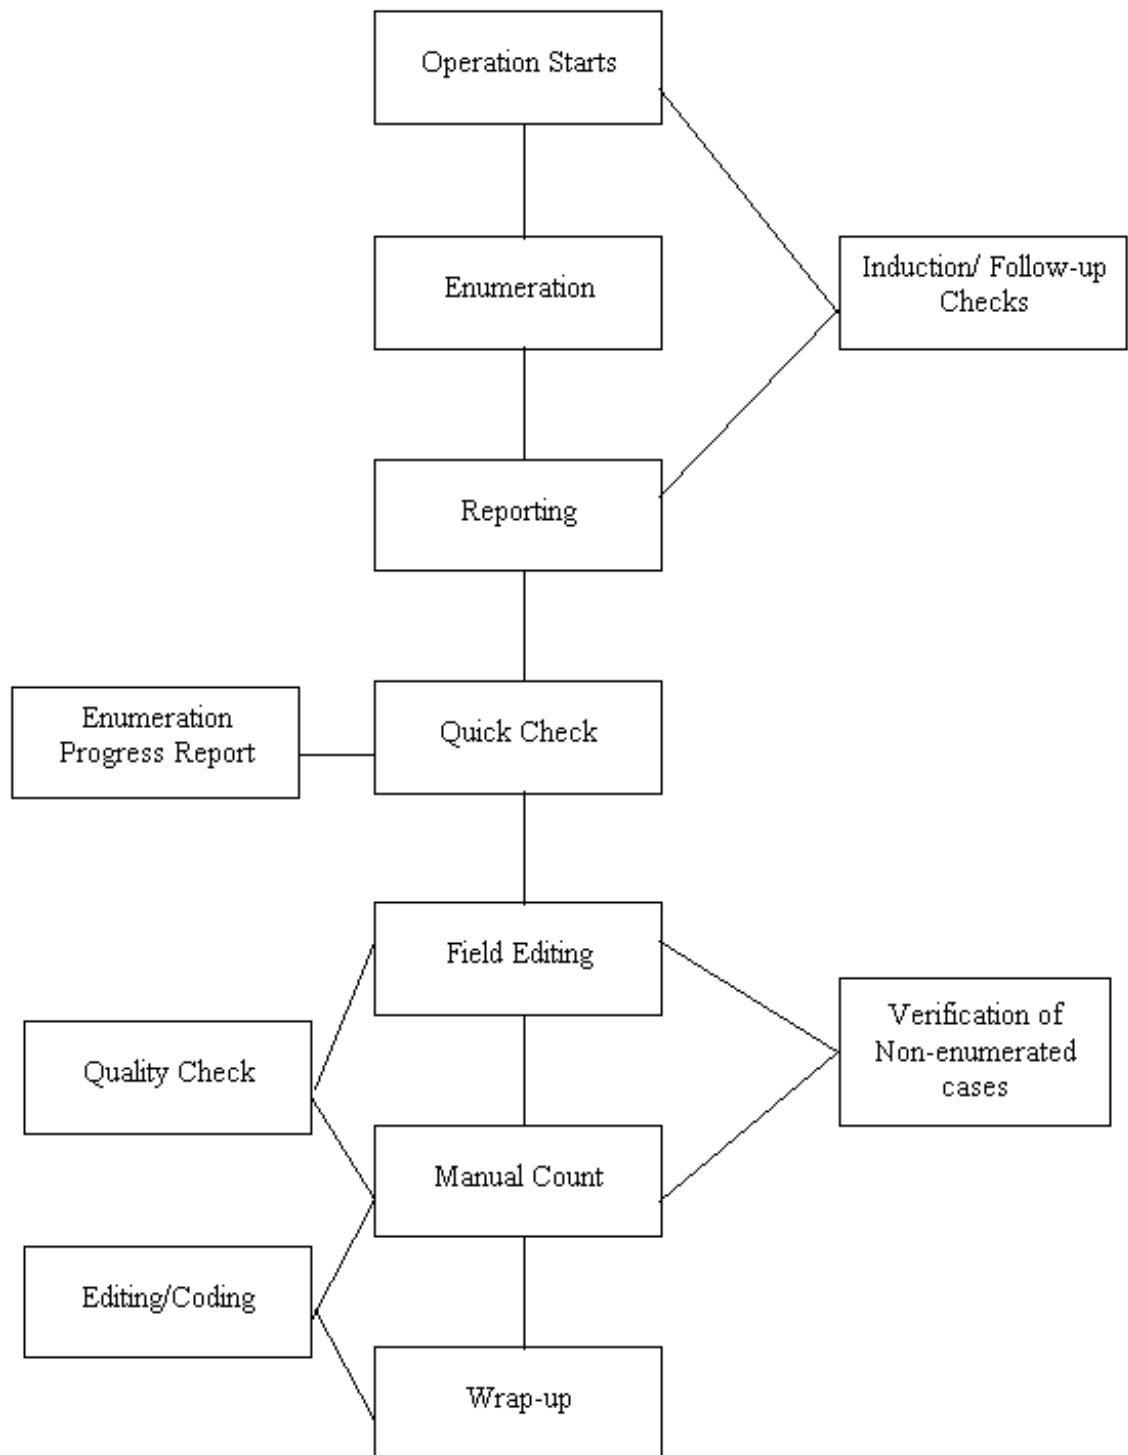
Operation Starts

Enumeration

Induction/ Follow-up Checks

Reporting

Enumeration Progress Report

Quick Check

Field Editing

Quality Check

Verification of Non-enumerated cases

Manual Count

Editing/Coding

Wrap-up